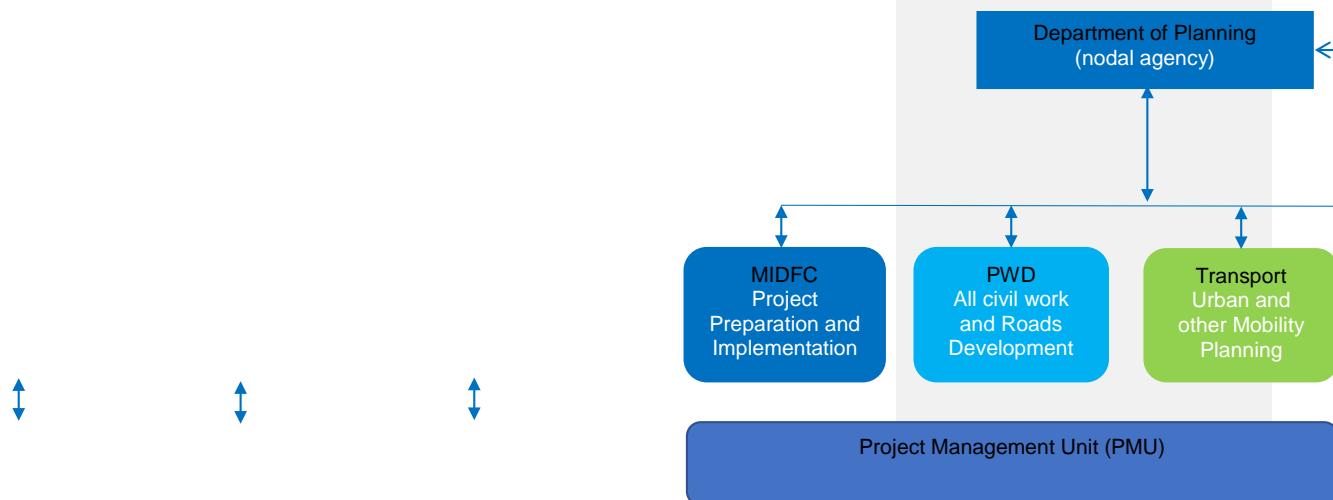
Department of Planning
(nodal agency)

MIDFC
Project Preparation and Implementation

PWD
All civil work and Roads Development

Transport
Urban and other Mobility Planning

Project Management Unit (PMU)